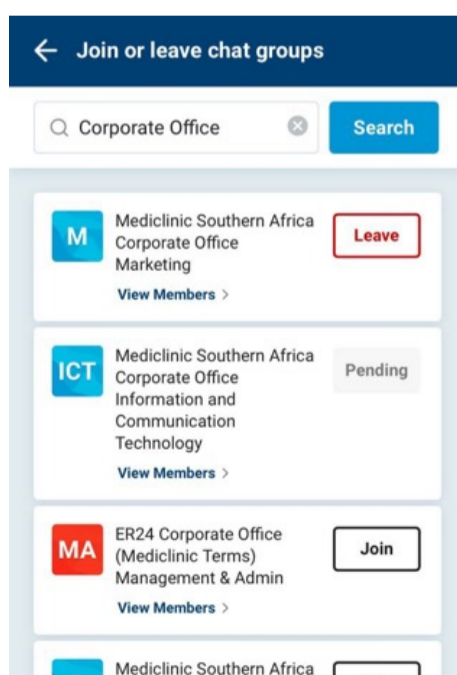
Join or leave chat groups

Corporate Office

Search

M
Mediclinic Southern Africa Corporate Office Marketing
View Members >
Leave

ICT
Mediclinic Southern Africa Corporate Office Information and Communication Technology
View Members >
Pending

MA
ER24 Corporate Office (Mediclinic Terms) Management & Admin
View Members >
Join

Mediclinic Southern Africa